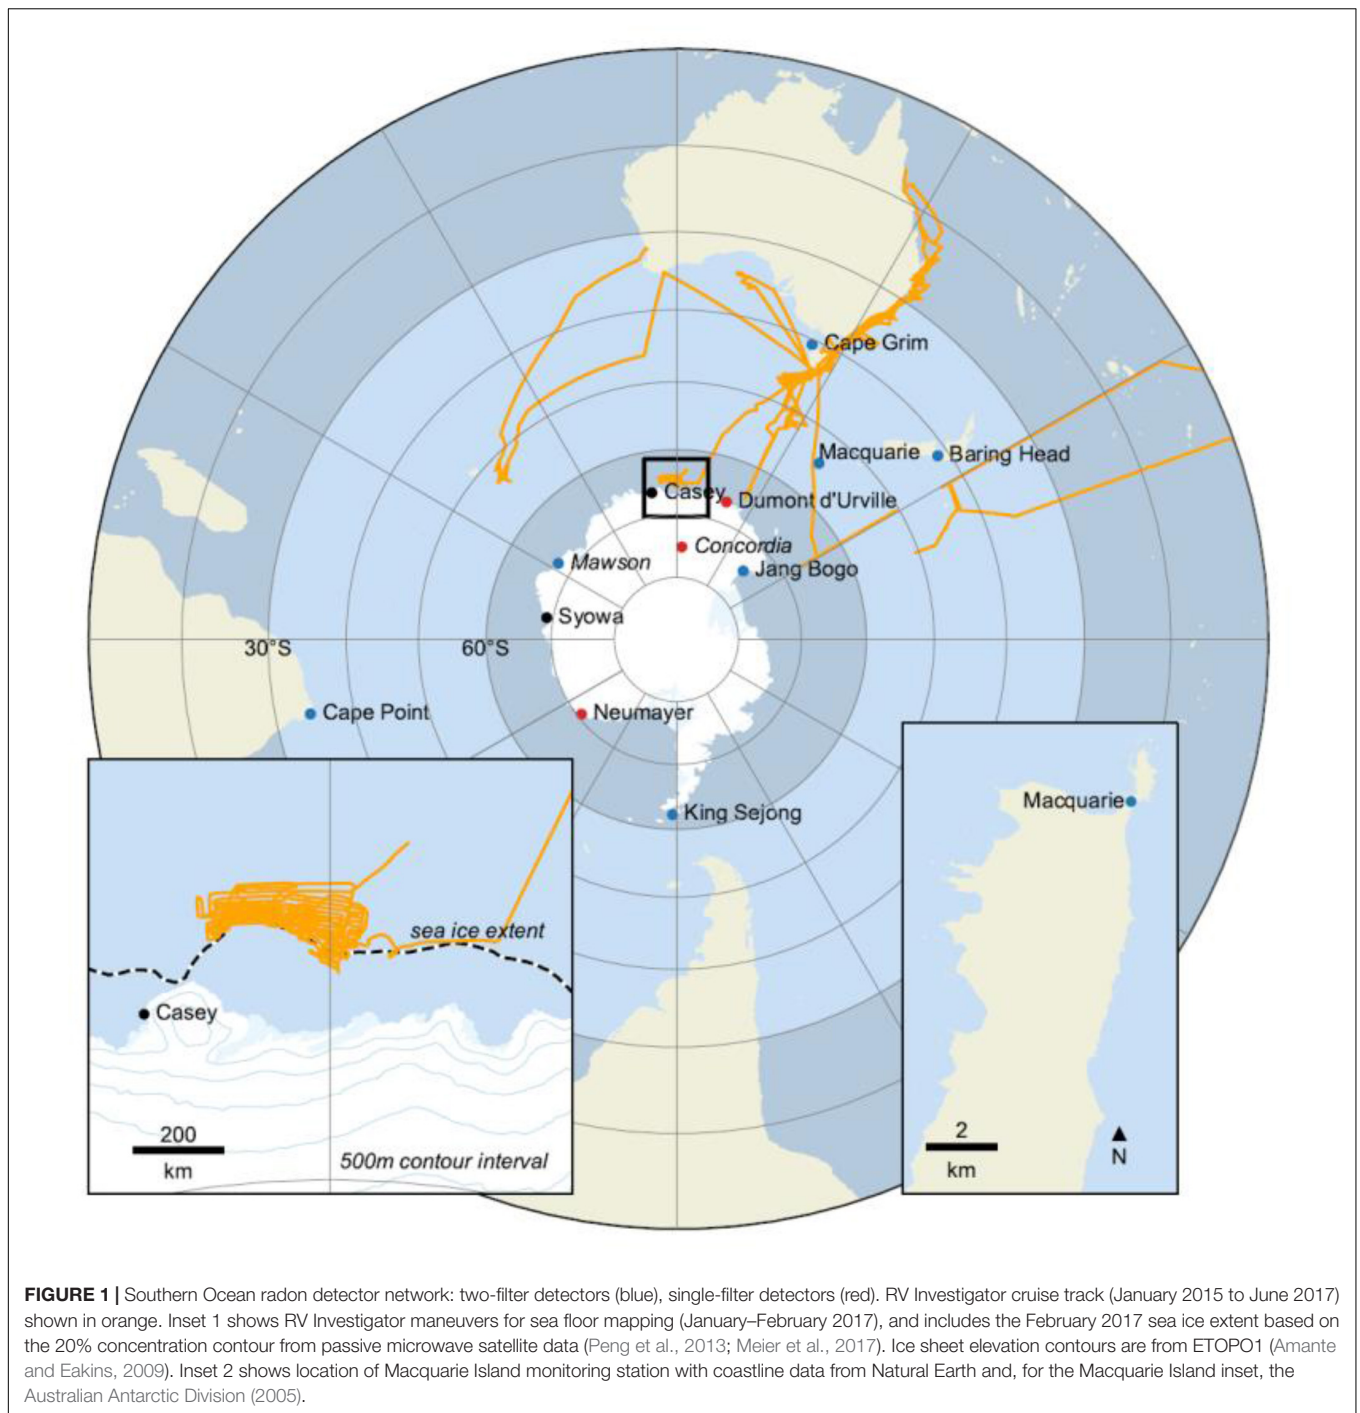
Cape Grim

Macquarie

Baring Head

Casey

Dumont d'Urville

Concordia

Mawson

Jang Bogo

Syowa

30°S

60°S

Cape Point

Neumayer

King Sejong

sea ice extent

Casey

200

km

500m contour interval

Macquarie

2

km

N

**FIGURE 1 |** Southern Ocean radon detector network: two-filter detectors (blue), single-filter detectors (red). RV Investigator cruise track (January 2015 to June 2017) shown in orange. Inset 1 shows RV Investigator maneuvers for sea floor mapping (January–February 2017), and includes the February 2017 sea ice extent based on the 20% concentration contour from passive microwave satellite data (Peng et al., 2013; Meier et al., 2017). Ice sheet elevation contours are from ETOPO1 (Amante and Eakins, 2009). Inset 2 shows location of Macquarie Island monitoring station with coastline data from Natural Earth and, for the Macquarie Island inset, the Australian Antarctic Division (2005).